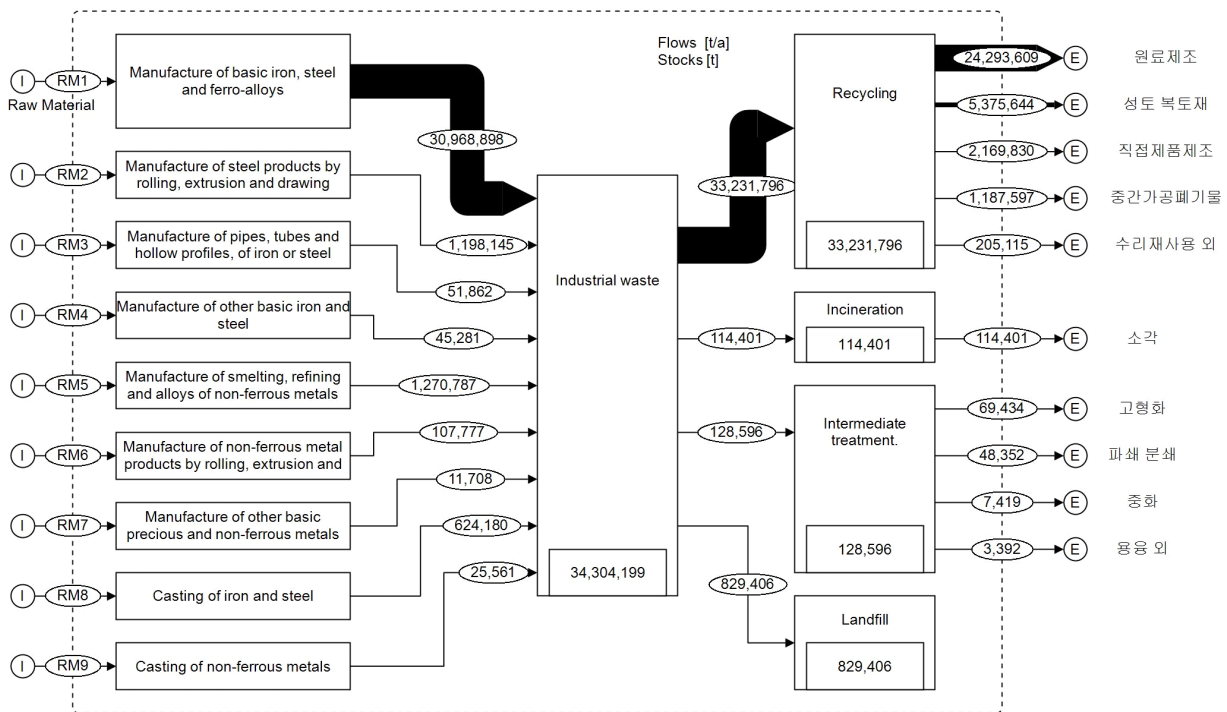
Flows [t/a]
Stocks [t]

I RM1 Raw Material
Manufacture of basic iron, steel and ferro-alloys

I RM2
Manufacture of steel products by rolling, extrusion and drawing

I RM3
Manufacture of pipes, tubes and hollow profiles, of iron or steel

I RM4
Manufacture of other basic iron and steel

I RM5
Manufacture of smelting, refining and alloys of non-ferrous metals

I RM6
Manufacture of non-ferrous metal products by rolling, extrusion and

I RM7
Manufacture of other basic precious and non-ferrous metals

I RM8
Casting of iron and steel

I RM9
Casting of non-ferrous metals

30,968,898
1,198,145
51,862
45,281
1,270,787
107,777
11,708
624,180
25,561

Industrial waste
34,304,199

33,231,796
114,401
128,596
829,406

Recycling
33,231,796

Incineration
114,401

Intermediate treatment.
128,596

Landfill
829,406

24,293,609 E 원료제조
5,375,644 E 성토 복토재
2,169,830 E 직접제품제조
1,187,597 E 중간가공폐기물
205,115 E 수리재사용 외
114,401 E 소각
69,434 E 고형화
48,352 E 파쇄 분쇄
7,419 E 중화
3,392 E 용융 외